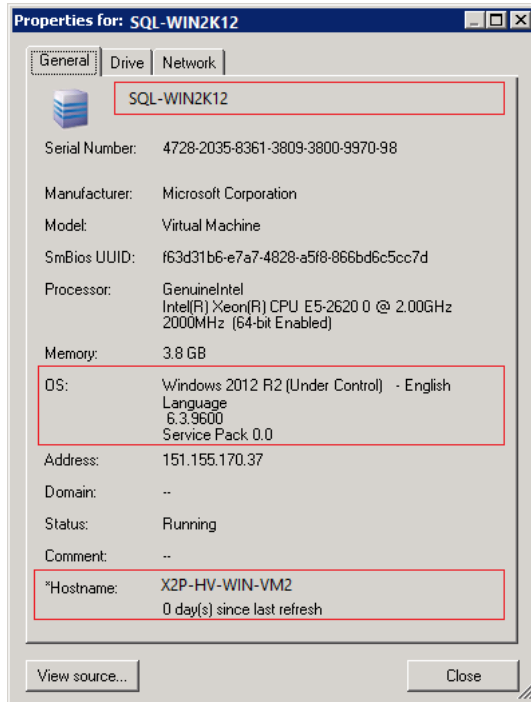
Properties for: SQL-WIN2K12

General | Drive | Network

SQL-WIN2K12

Serial Number: 4728-2035-8361-3809-3800-9970-98

Manufacturer: Microsoft Corporation

Model: Virtual Machine

SmBios UUID: f63d31b6-e7a7-4828-a5f8-866bd6c5cc7d

Processor: GenuineIntel
Intel(R) Xeon(R) CPU E5-2620 0 @ 2.00GHz
2000MHz (64-bit Enabled)

Memory: 3.8 GB

OS: Windows 2012 R2 (Under Control) - English Language
6.3.9600
Service Pack 0.0

Address: 151.155.170.37

Domain: --

Status: Running

Comment: --

*Hostname: X2P-HV-WIN-VM2
0 day(s) since last refresh

View source...

Close